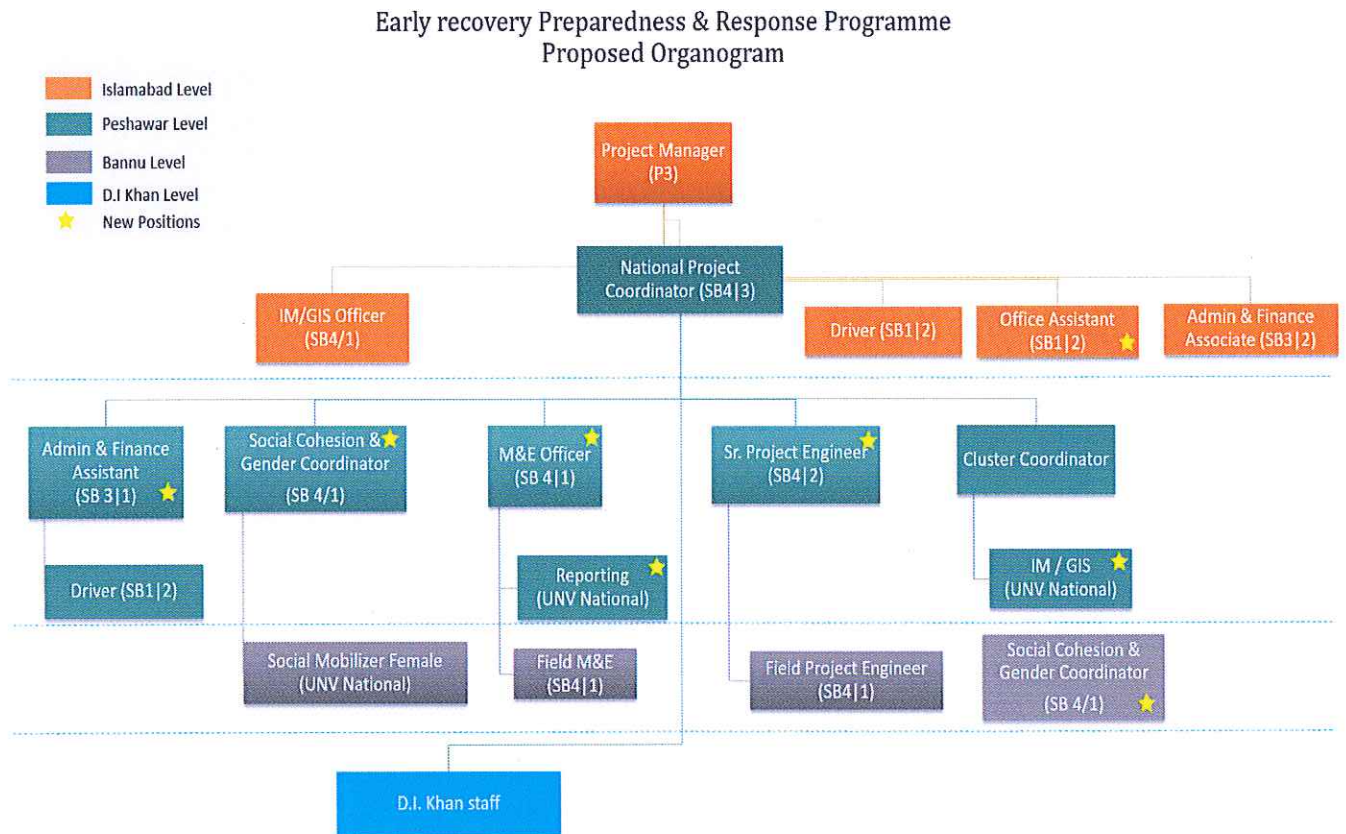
Early recovery Preparedness & Response Programme
Proposed Organogram

Islamabad Level
Peshawar Level
Bannu Level
D.I Khan Level
New Positions

Project Manager (P3)

National Project Coordinator (SB4|3)

IM/GIS Officer (SB4/1)

Driver (SB1|2)

Office Assistant (SB1|2)

Admin & Finance Associate (SB3|2)

Admin & Finance Assistant (SB 3|1)

Social Cohesion & Gender Coordinator (SB 4/1)

M&E Officer (SB 4|1)

Sr. Project Engineer (SB4|2)

Cluster Coordinator

Driver (SB1|2)

Reporting (UNV National)

IM / GIS (UNV National)

Social Mobilizer Female (UNV National)

Field M&E (SB4|1)

Field Project Engineer (SB4|1)

Social Cohesion & Gender Coordinator (SB 4/1)

D.I. Khan staff